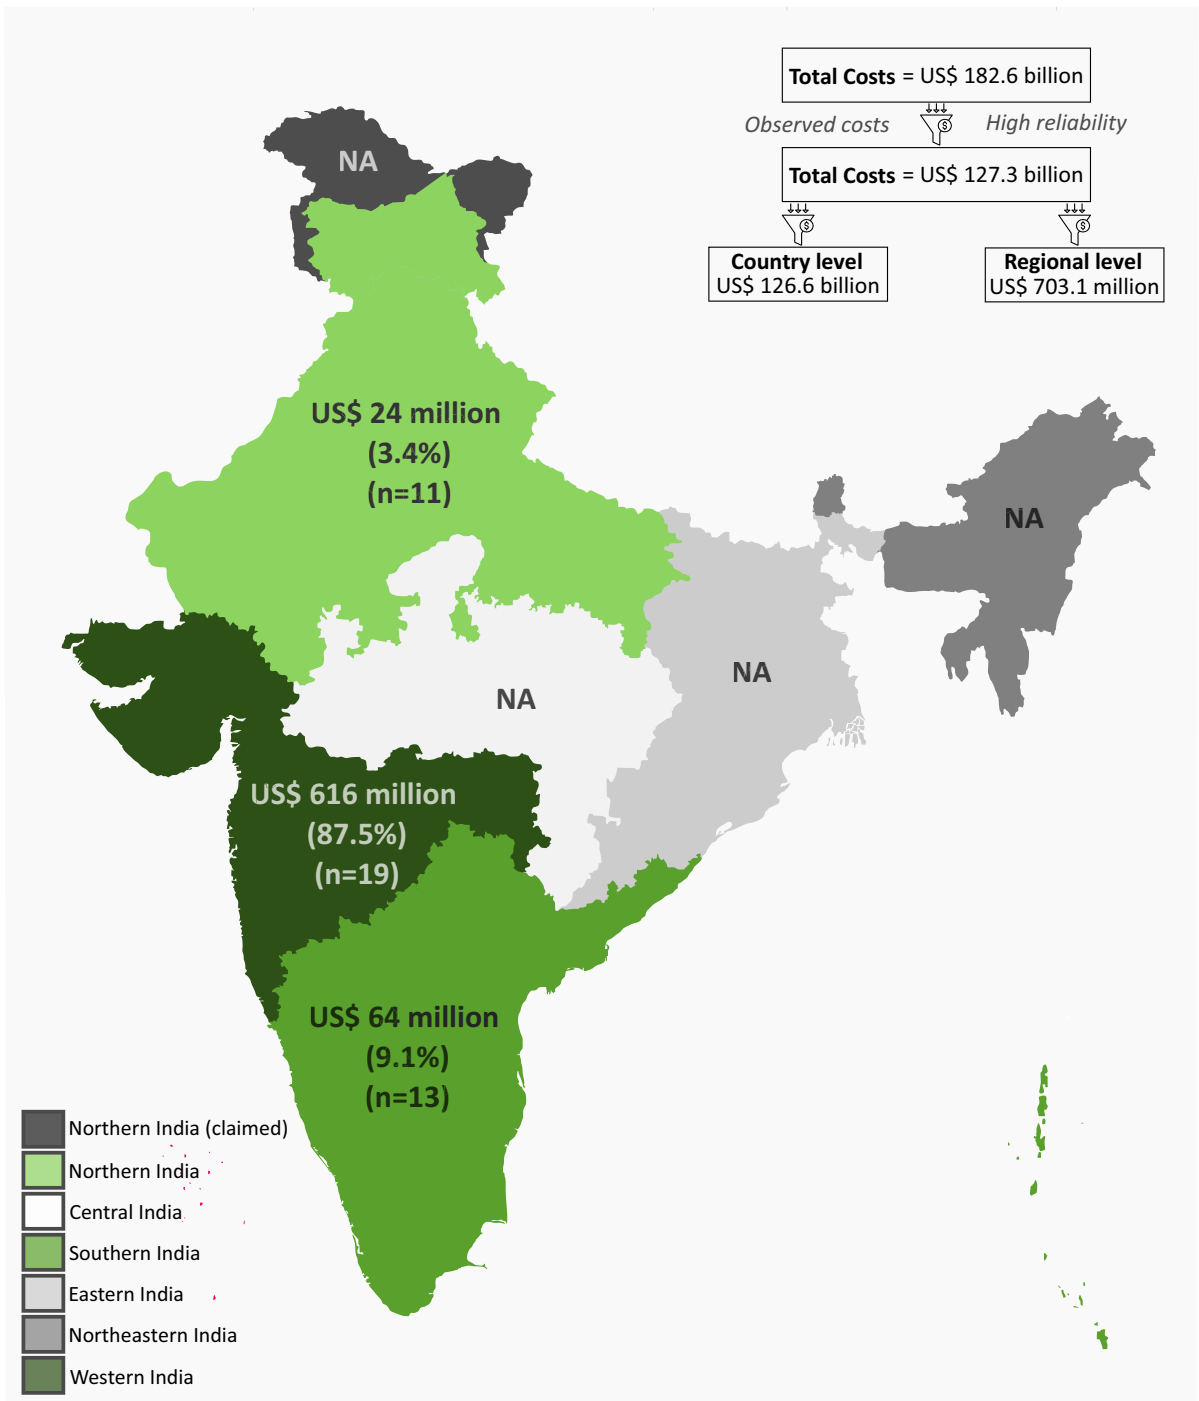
**Total Costs** = US$ 182.6 billion

*Observed costs* *High reliability*

**Total Costs** = US$ 127.3 billion

**Country level**
US$ 126.6 billion

**Regional level**
US$ 703.1 million

NA

US$ 24 million
(3.4%)
(n=11)

NA

NA

NA

US$ 616 million
(87.5%)
(n=19)

US$ 64 million
(9.1%)
(n=13)

Northern India (claimed)
Northern India
Central India
Southern India
Eastern India
Northeastern India
Western India